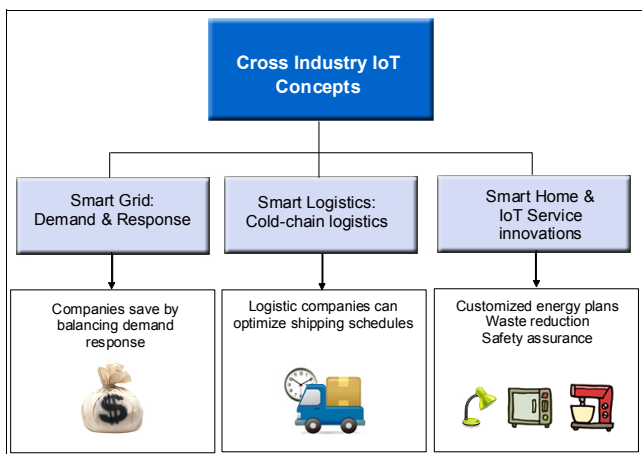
Cross Industry IoT Concepts

Smart Grid: Demand & Response

Smart Logistics: Cold-chain logistics

Smart Home & IoT Service innovations

Companies save by balancing demand response

$

Logistic companies can optimize shipping schedules

Customized energy plans
Waste reduction
Safety assurance